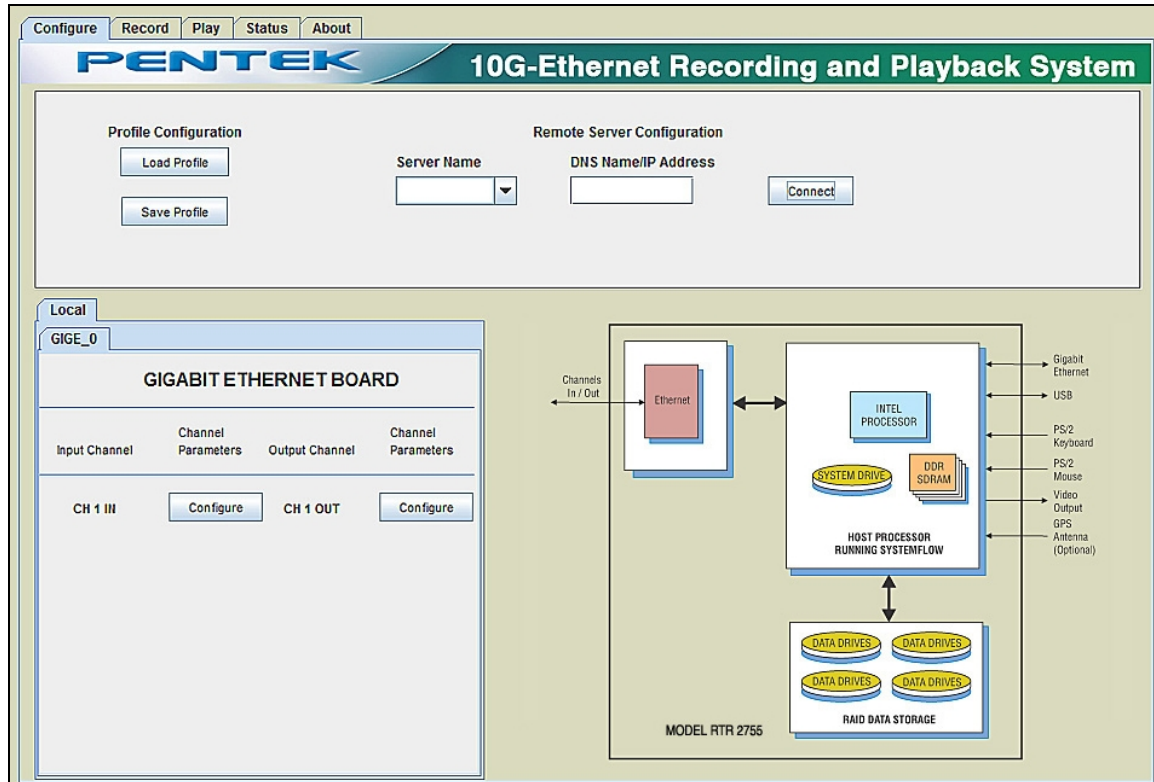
Configure Record Play Status About

PENTEK

10G-Ethernet Recording and Playback System

Profile Configuration

Load Profile

Save Profile

Remote Server Configuration

Server Name

DNS Name/IP Address

Connect

Local

GIGE_0

GIGABIT ETHERNET BOARD

| Input Channel | Channel Parameters | Output Channel | Channel Parameters |
|---|---|---|---|
| CH 1 IN | Configure | CH 1 OUT | Configure |

Channels In / Out

Ethernet

INTEL PROCESSOR

SYSTEM DRIVE

DDR SDRAM

HOST PROCESSOR RUNNING SYSTEMFLOW

Gigabit Ethernet

USB

PS/2 Keyboard

PS/2 Mouse

Video Output

GPS Antenna (Optional)

DATA DRIVES

DATA DRIVES

DATA DRIVES

DATA DRIVES

RAID DATA STORAGE

MODEL RTR 2755